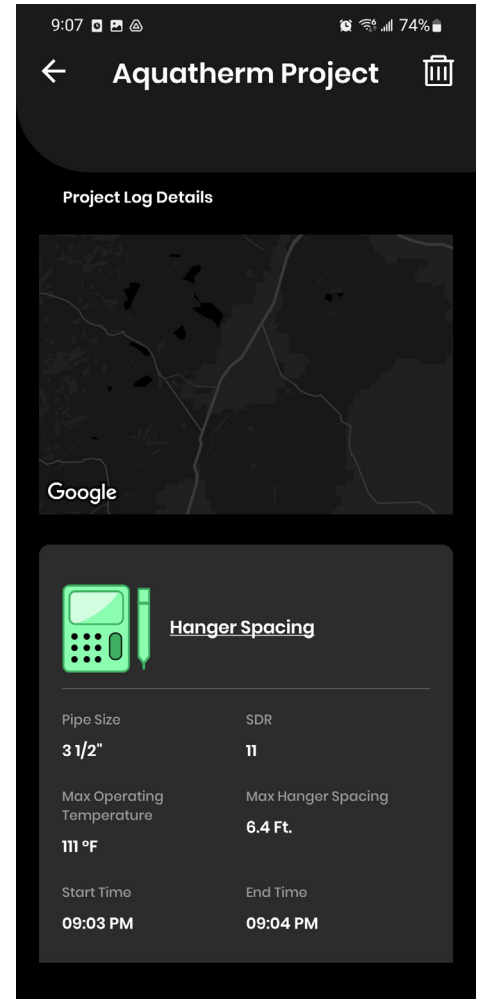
9:07 74%

Aquatherm Project

Project Log Details

Google

Hanger Spacing

Pipe Size
3 1/2"

SDR
11

Max Operating Temperature
111 °F

Max Hanger Spacing
6.4 Ft.

Start Time
09:03 PM

End Time
09:04 PM